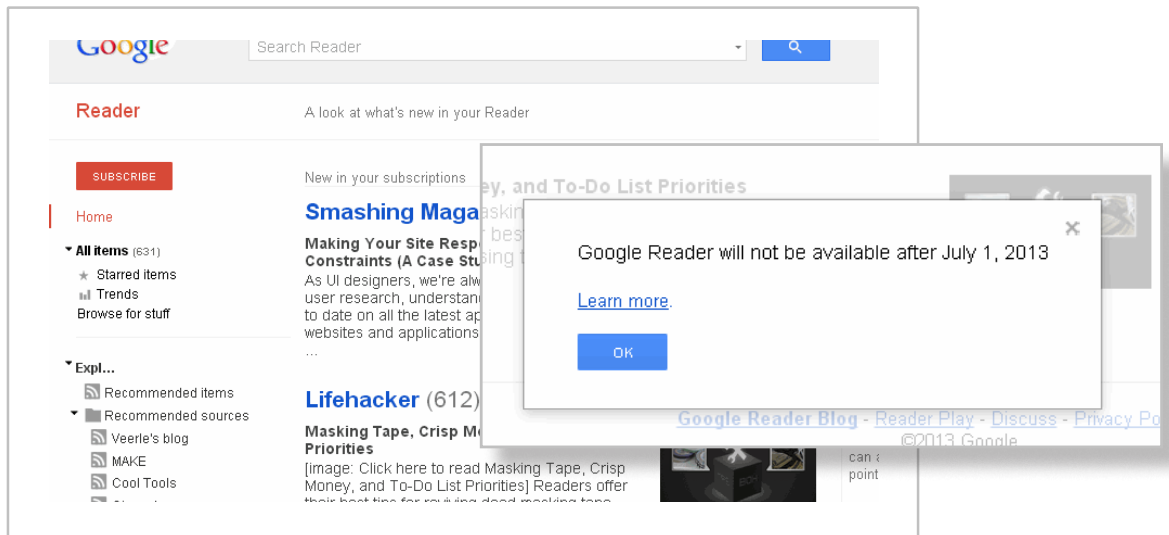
Google

Search Reader

Reader

A look at what's new in your Reader

SUBSCRIBE

Home

All items (631)

Starred items

Trends

Browse for stuff

Expl...

Recommended items

Recommended sources

Veerle's blog

MAKE

Cool Tools

New in your subscriptions

Smashing Maga

Making Your Site Respo Constraints (A Case Stu

As UI designers, we're alw user research, understan to date on all the latest ap websites and applications

...

Lifehacker (612)

Masking Tape, Crisp Mo Priorities

[image: Click here to read Masking Tape, Crisp Money, and To-Do List Priorities] Readers offer

ey, and To-Do List Priorities

Google Reader will not be available after July 1, 2013

Learn more.

OK

Google Reader Blog - Reader Play - Discuss - Privacy Po

©2013 Google

can a

point